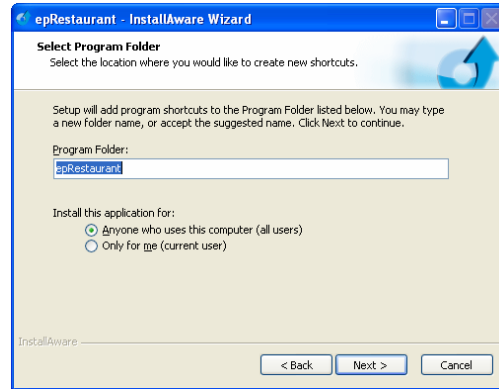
epRestaurant - InstallAware Wizard

Select Program Folder
Select the location where you would like to create new shortcuts.

Setup will add program shortcuts to the Program Folder listed below. You may type a new folder name, or accept the suggested name. Click Next to continue.

Program Folder:
epRestaurant

Install this application for:
Anyone who uses this computer (all users)
Only for me (current user)

InstallAware

< Back
Next >
Cancel